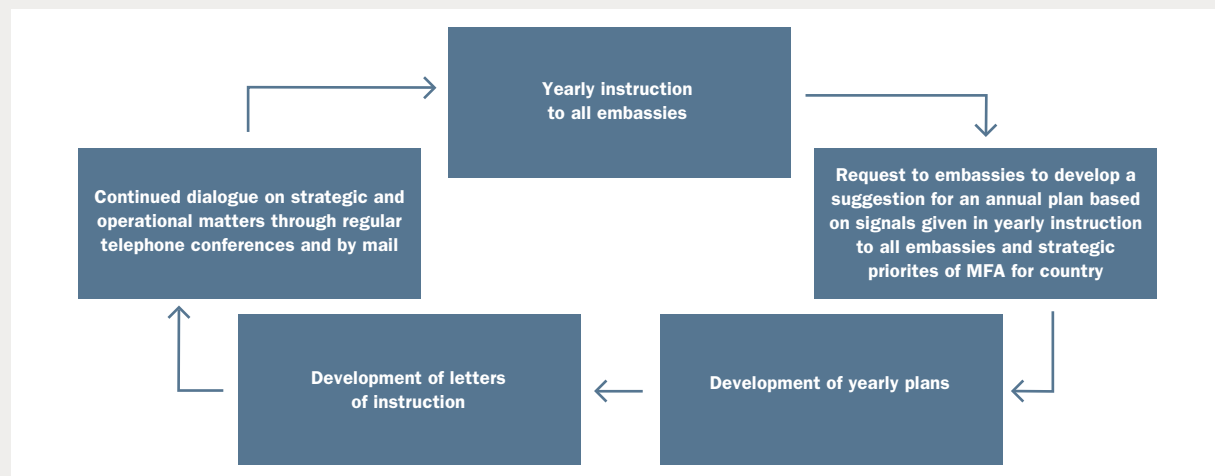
Yearly instruction to all embassies

Request to embassies to develop a suggestion for an annual plan based on signals given in yearly instruction to all embassies and strategic priorites of MFA for country

Development of yearly plans

Development of letters of instruction

Continued dialogue on strategic and operational matters through regular telephone conferences and by mail